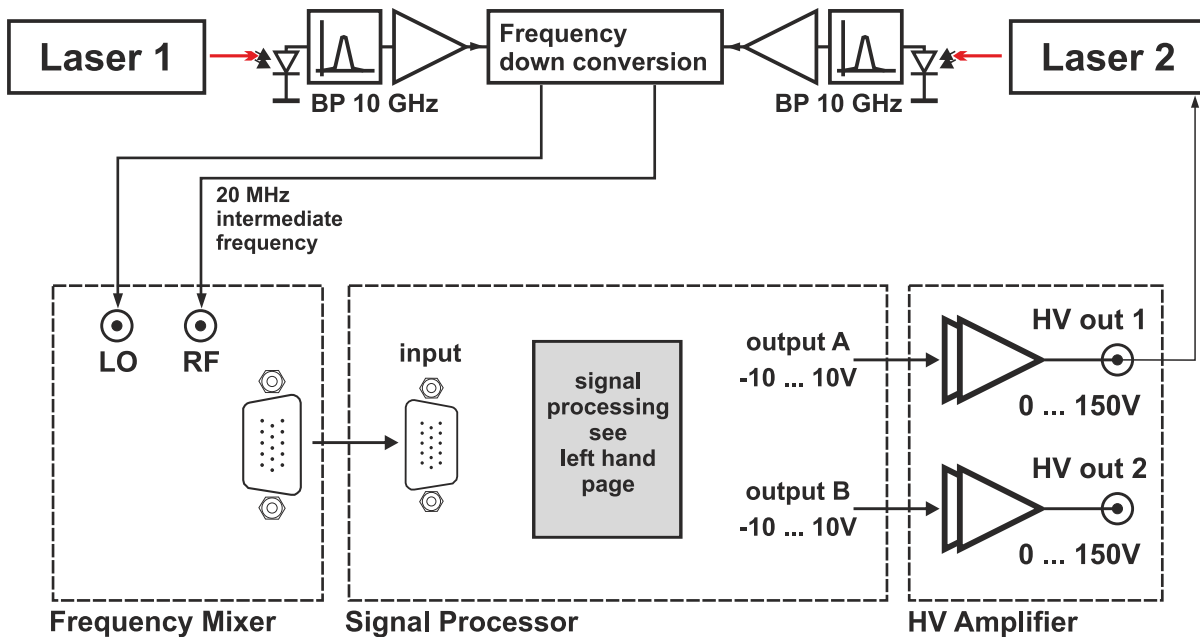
Laser 1

BP 10 GHz

Frequency down conversion

BP 10 GHz

Laser 2

20 MHz intermediate frequency

LO

RF

input

signal processing see left hand page

output A
-10 ... 10V

output B
-10 ... 10V

HV out 1
0 ... 150V

HV out 2
0 ... 150V

Frequency Mixer

Signal Processor

HV Amplifier